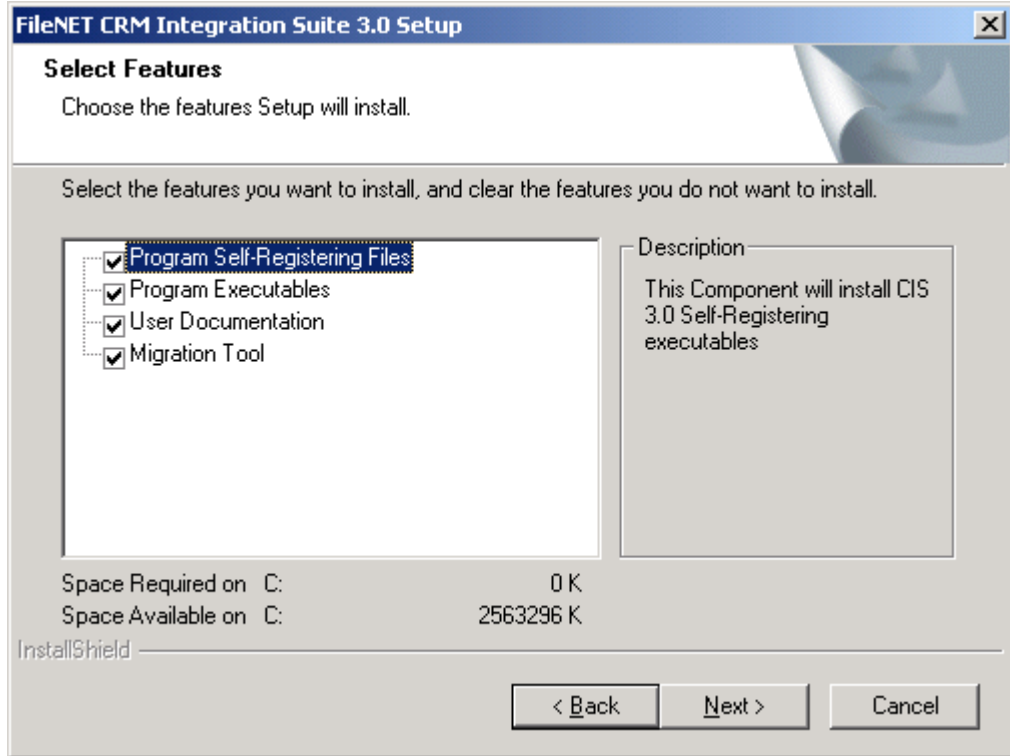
FileNET CRM Integration Suite 3.0 Setup

Select Features

Choose the features Setup will install.

Select the features you want to install, and clear the features you do not want to install.

Program Self-Registering Files
Program Executables
User Documentation
Migration Tool

Description

This Component will install CIS 3.0 Self-Registering executables

Space Required on C: 0 K
Space Available on C: 2563296 K

InstallShield

< Back
Next >
Cancel